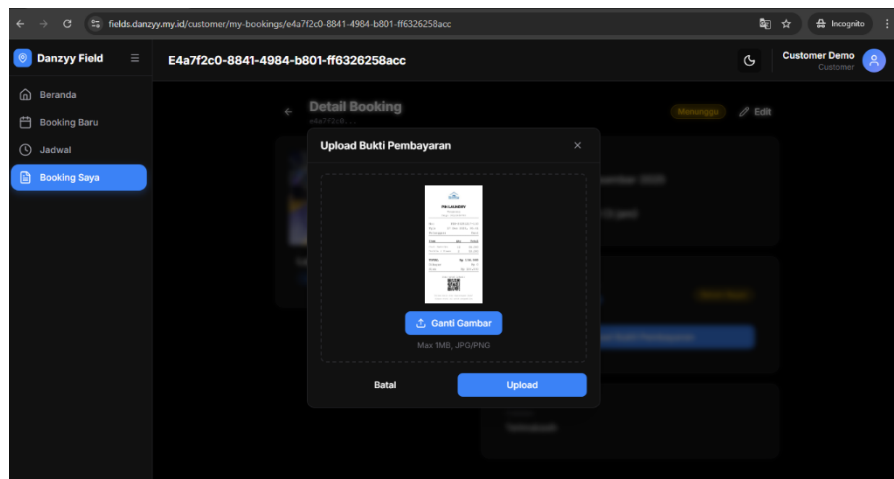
fields.danzyy.my.id/customer/my-bookings/e4a7f2c0-8841-4984-b801-ff6326258acc

Incognito

Danzyy Field

E4a7f2c0-8841-4984-b801-ff6326258acc

Customer Demo
Customer

Beranda
Booking Baru
Jadwal
Booking Saya

Detail Booking
e4a7f2c0...

Menunggu
Edit

Upload Bukti Pembayaran

×

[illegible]

Ganti Gambar

Max 1MB, JPG/PNG

Batal

Upload